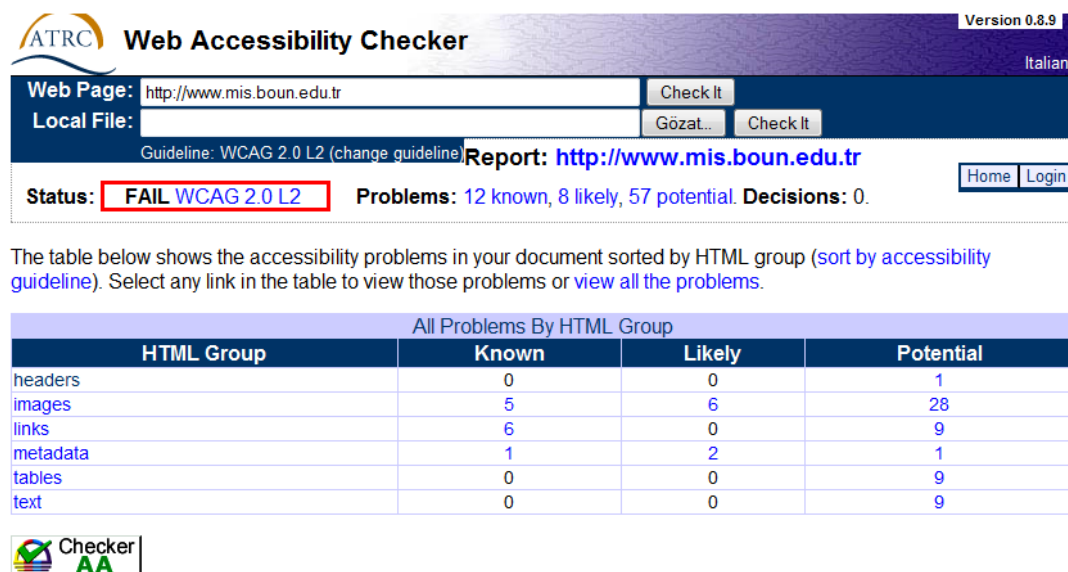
ATRC Web Accessibility Checker

Version 0.8.9

Italian

Web Page: http://www.mis.boun.edu.tr Check It

Local File: Gözat... Check It

Guideline: WCAG 2.0 L2 (change guideline) Report: http://www.mis.boun.edu.tr

Home Login

Status: FAIL WCAG 2.0 L2 Problems: 12 known, 8 likely, 57 potential. Decisions: 0.

The table below shows the accessibility problems in your document sorted by HTML group (sort by accessibility guideline). Select any link in the table to view those problems or view all the problems.

All Problems By HTML Group

| HTML Group | Known | Likely | Potential |
|---|---|---|---|
| headers | 0 | 0 | 1 |
| images | 5 | 6 | 28 |
| links | 6 | 0 | 9 |
| metadata | 1 | 2 | 1 |
| tables | 0 | 0 | 9 |
| text | 0 | 0 | 9 |

Checker AA